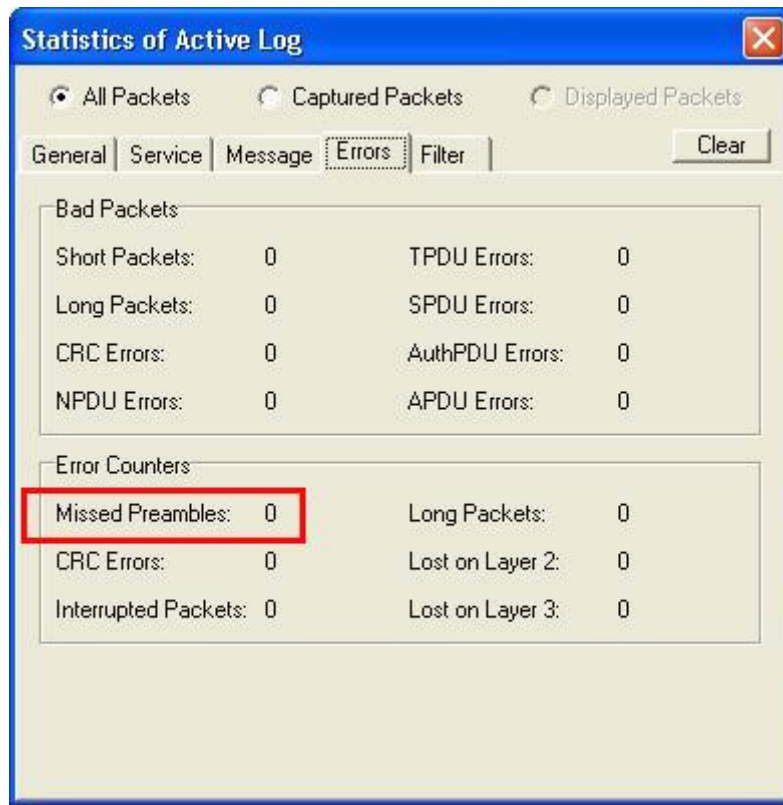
Statistics of Active Log

All Packets Captured Packets Displayed Packets

General | Service | Message | Errors | Filter

Clear

Bad Packets

| | | | |
|---|---|---|---|
| Short Packets: | 0 | TPDU Errors: | 0 |
| Long Packets: | 0 | SPDU Errors: | 0 |
| CRC Errors: | 0 | AuthPDU Errors: | 0 |
| NPDU Errors: | 0 | APDU Errors: | 0 |

Error Counters

| | | | |
|---|---|---|---|
| Missed Preambles: | 0 | Long Packets: | 0 |
| CRC Errors: | 0 | Lost on Layer 2: | 0 |
| Interrupted Packets: | 0 | Lost on Layer 3: | 0 |